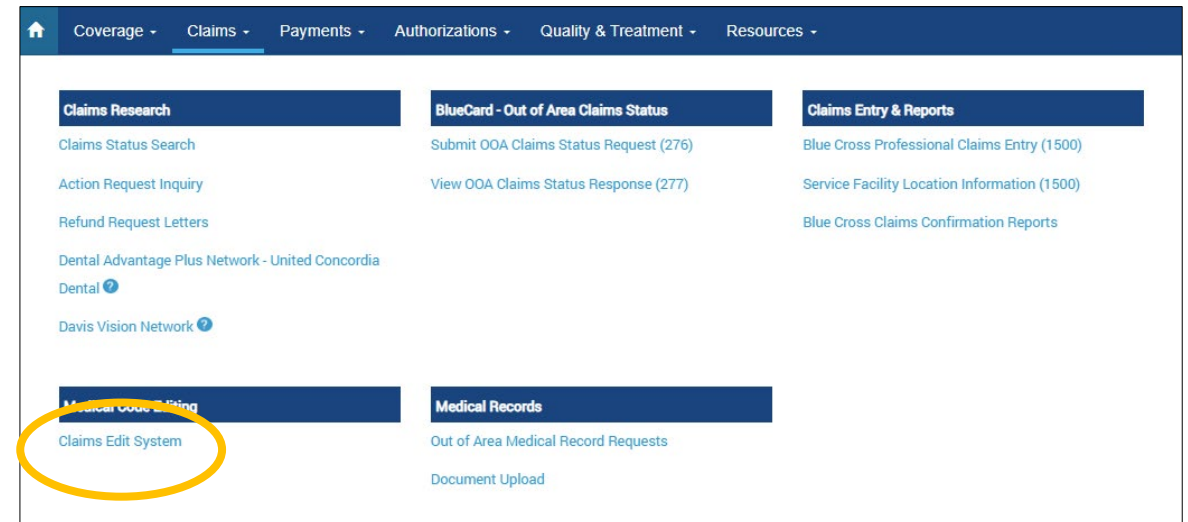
Coverage · Claims · Payments · Authorizations · Quality & Treatment · Resources ·

Claims Research
Claims Status Search
Action Request Inquiry
Refund Request Letters
Dental Advantage Plus Network - United Concordia Dental
Davis Vision Network

BlueCard - Out of Area Claims Status
Submit OOA Claims Status Request (276)
View OOA Claims Status Response (277)

Claims Entry & Reports
Blue Cross Professional Claims Entry (1500)
Service Facility Location Information (1500)
Blue Cross Claims Confirmation Reports

Medical Code Editing
Claims Edit System

Medical Records
Out of Area Medical Record Requests
Document Upload